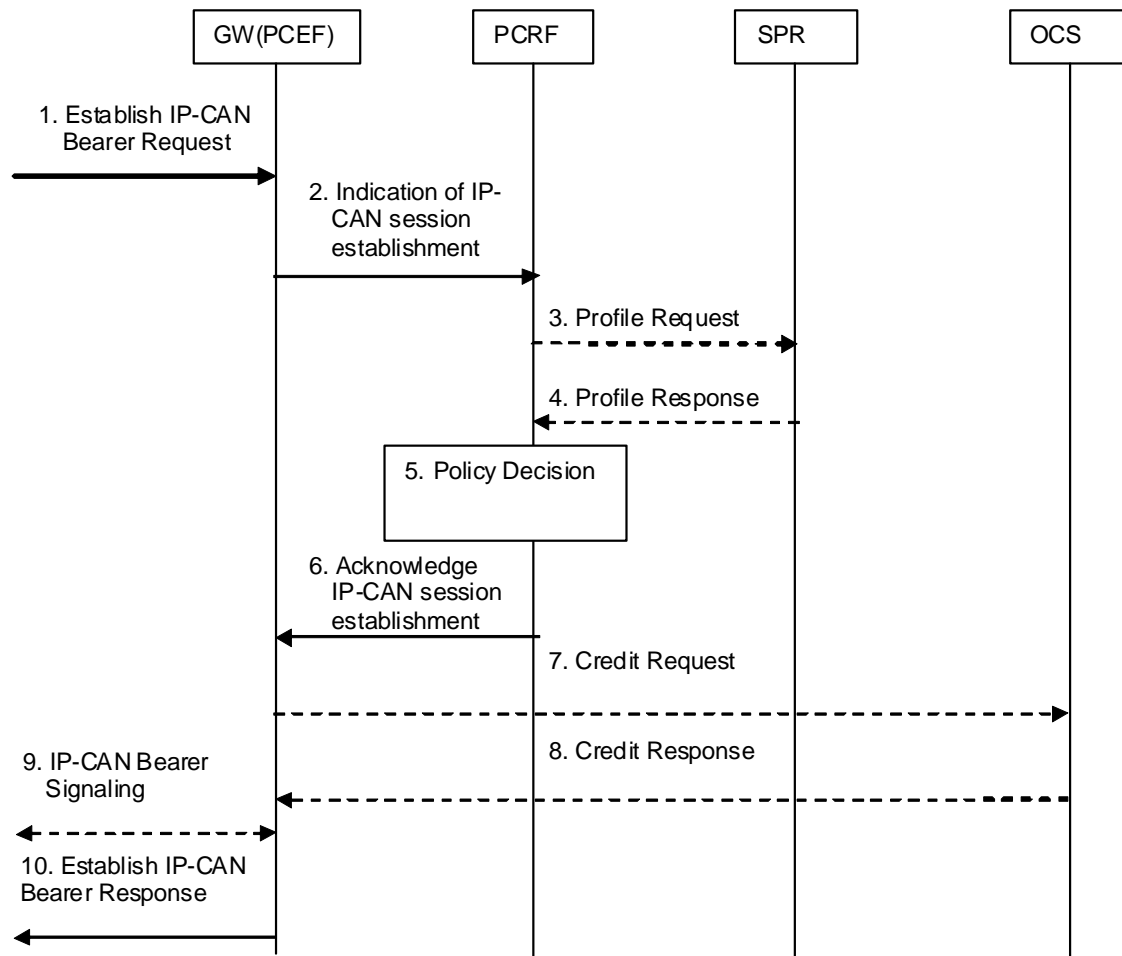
GW(PCEF)

PCRF

SPR

OCS

1. Establish IP-CAN Bearer Request

2. Indication of IP-CAN session establishment

3. Profile Request

4. Profile Response

5. Policy Decision

6. Acknowledge IP-CAN session establishment

7. Credit Request

8. Credit Response

9. IP-CAN Bearer Signaling

10. Establish IP-CAN Bearer Response